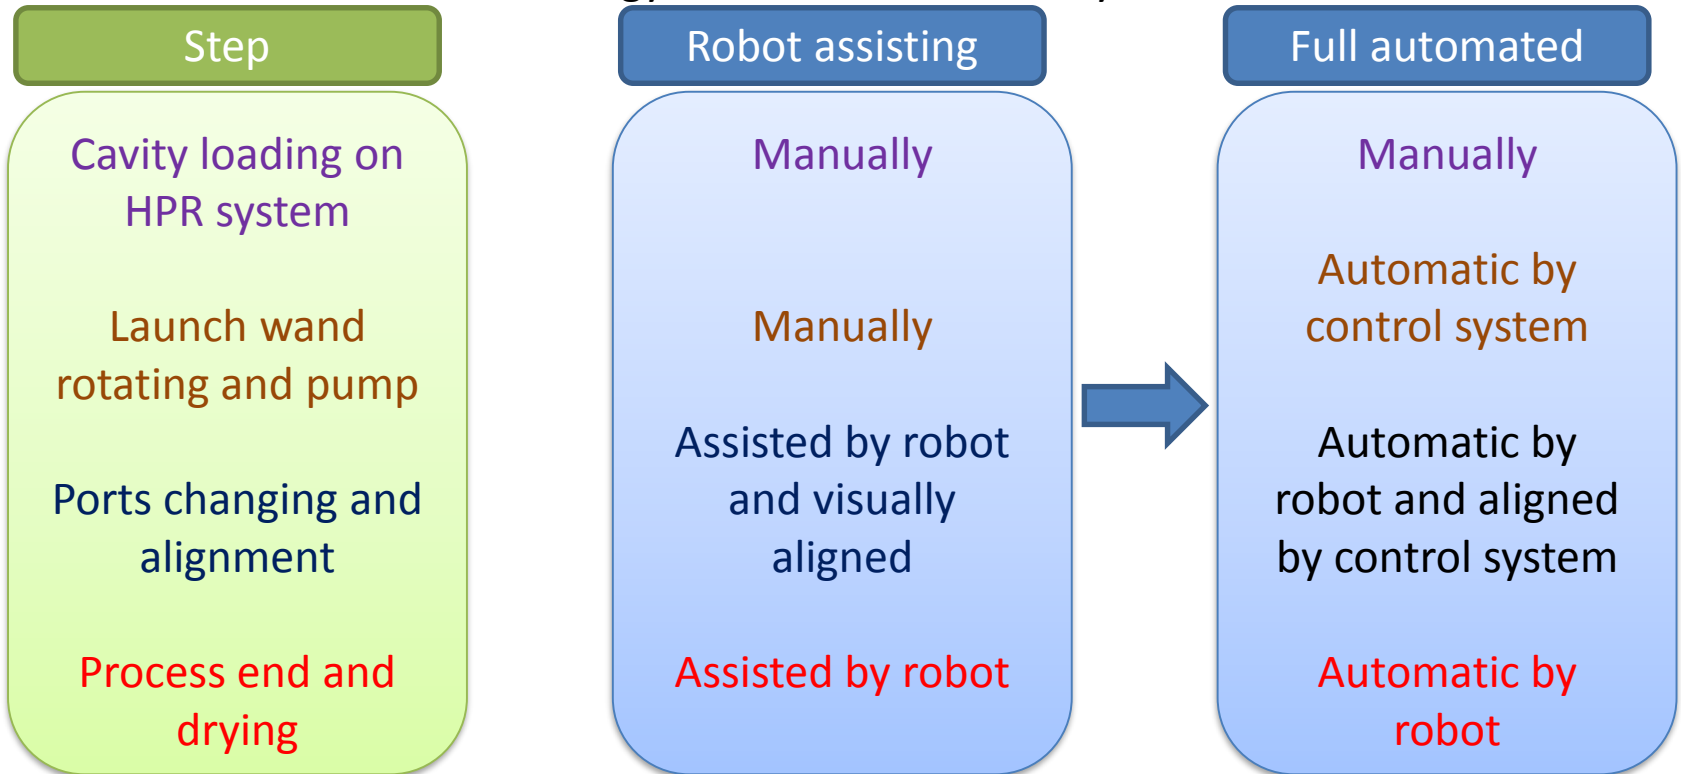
Step

Cavity loading on HPR system

Launch wand rotating and pump

Ports changing and alignment

Process end and drying

Robot assisting

Manually

Manually

Assisted by robot and visually aligned

Assisted by robot

Full automated

Manually

Automatic by control system

Automatic by robot and aligned by control system

Automatic by robot